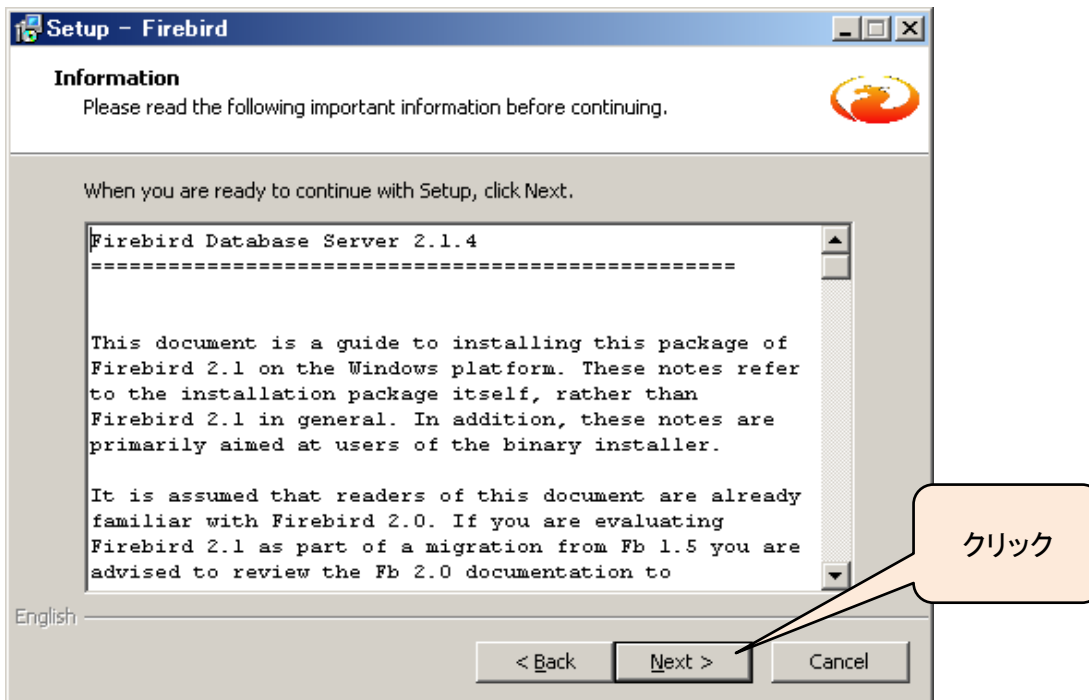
Setup – Firebird

Information
Please read the following important information before continuing.

When you are ready to continue with Setup, click Next.

Firebird Database Server 2.1.4
==================================================

This document is a guide to installing this package of Firebird 2.1 on the Windows platform. These notes refer to the installation package itself, rather than Firebird 2.1 in general. In addition, these notes are primarily aimed at users of the binary installer.

It is assumed that readers of this document are already familiar with Firebird 2.0. If you are evaluating Firebird 2.1 as part of a migration from Fb 1.5 you are advised to review the Fb 2.0 documentation to

クリック

English

< Back
Next >
Cancel